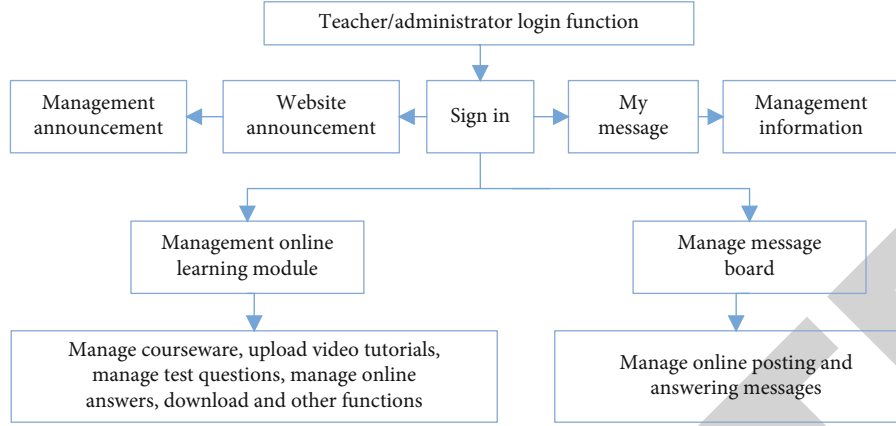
Teacher/administrator login function

Management announcement

Website announcement

Sign in

My message

Management information

Management online learning module

Manage message board

Manage courseware, upload video tutorials, manage test questions, manage online answers, download and other functions

Manage online posting and answering messages